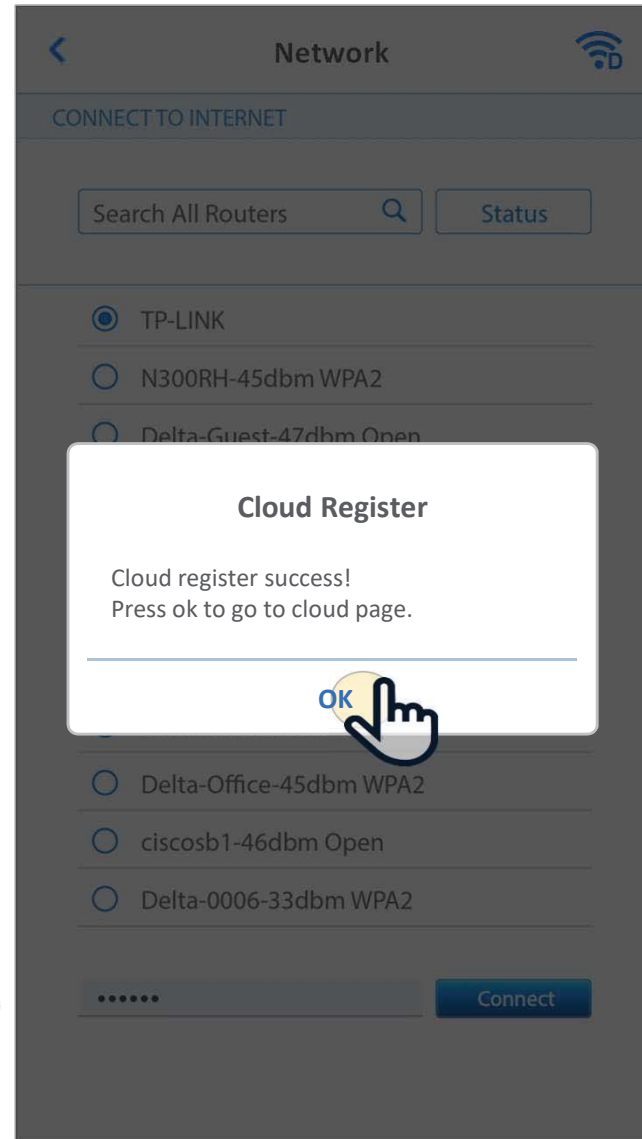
Network

D

CONNECT TO INTERNET

Search All Routers

Status

TP-LINK

N300RH-45dbm WPA2

Delta-Guest-47dbm Open

Cloud Register

Cloud register success!
Press ok to go to cloud page.

OK

Delta-Office-45dbm WPA2

ciscosb1-46dbm Open

Delta-0006-33dbm WPA2

••••••

Connect